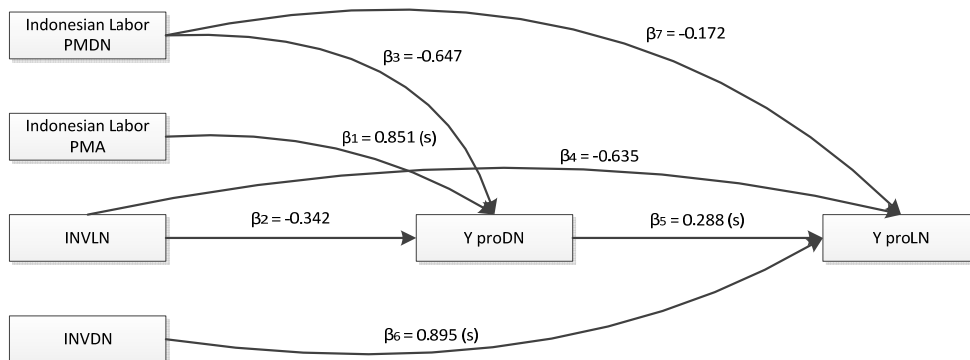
Indonesian Labor PMDN

$\beta_7 = -0.172$

$\beta_3 = -0.647$

Indonesian Labor PMA

$\beta_1 = 0.851$ (s)

$\beta_4 = -0.635$

INVLN

$\beta_2 = -0.342$

Y proDN

$\beta_5 = 0.288$ (s)

Y proLN

INVDN

$\beta_6 = 0.895$ (s)